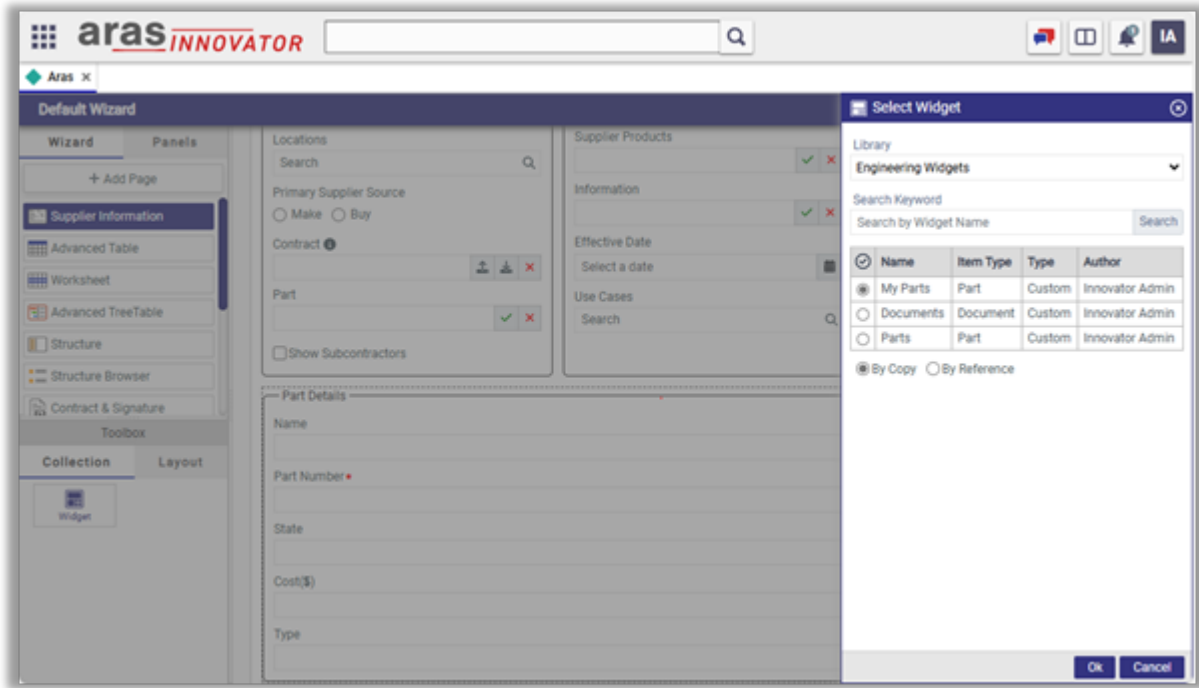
aras INNOVATOR

IA

Aras ×

Default Wizard

Wizard | Panels

+ Add Page

Supplier Information

Advanced Table

Worksheet

Advanced TreeTable

Structure

Structure Browser

Contract & Signature

Toolbox

Collection | Layout

Widget

Locations

Search

Primary Supplier Source

Make Buy

Contract

Part

Show Subcontractors

Supplier Products

Information

Effective Date

Select a date

Use Cases

Search

Part Details

Name

Part Number

State

Cost($)

Type

Select Widget

Library

Engineering Widgets

Search Keyword

Search by Widget Name

Search

| | Name | Item Type | Type | Author |
|---|---|---|---|---|
| ◉ | My Parts | Part | Custom | Innovator Admin |
| ○ | Documents | Document | Custom | Innovator Admin |
| ○ | Parts | Part | Custom | Innovator Admin |

By Copy By Reference

Ok Cancel